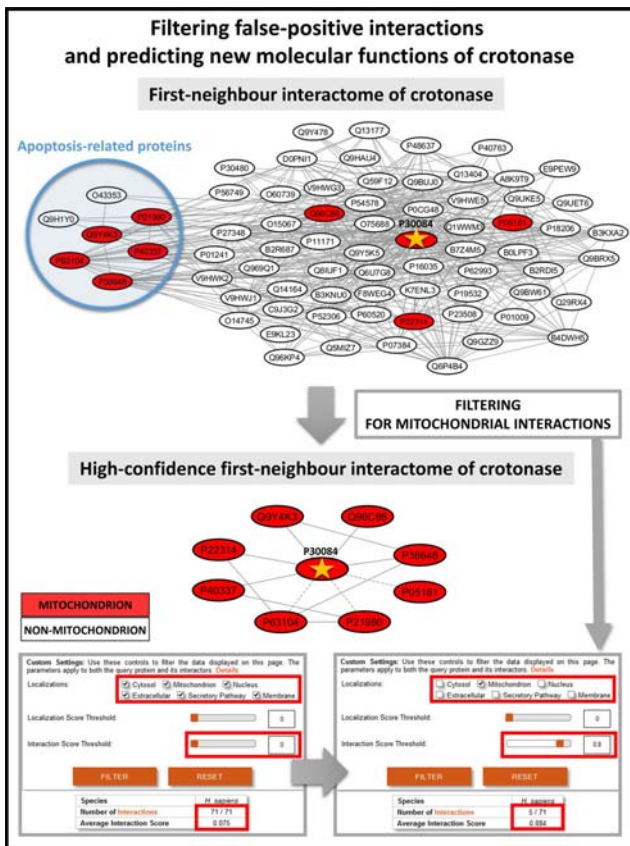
Filtering false-positive interactions and predicting new molecular functions of crotonase

First-neighbour interactome of crotonase

Apoptosis-related proteins

O43353
Q9H1Y0
P01980
Q9Y4K3
P40337
P63104
P38646
P56749
P30480
D0PNI1
Q9Y478
Q13177
Q9HAU4
P48637
P40763
A8K9T9
E9PEW9
Q60739
V9HWG3
Q59F12
Q9BUJ0
Q13404
Q9UKE5
Q9UET6
Q9BC86
P54578
P0CG48
V9HWE5
P05181
P27348
O15067
O75688
P30084
Q1WWM
P18206
B3KXA2
B2R687
P11171
Q9Y5K5
B7Z4M5
B0LPF3
Q9BRX5
P01241
Q969Q1
Q8IUF1
P16035
P62993
B2RDI5
V9HWK2
Q6U7G8
Q9BW61
V9HWJ1
Q14164
B3KNU0
F8WEG4
K7ENL3
P19532
Q29RX4
C9J3G2
P52306
P60520
P22314
P23508
P01009
O14745
E9KL23
Q5MIZ7
P07384
Q9GZZ9
B4DWH5
Q96KP4
O6P4B4

FILTERING FOR MITOCHONDRIAL INTERACTIONS

High-confidence first-neighbour interactome of crotonase

Q9Y4K3
Q9BC86
P22314
P30084
P38646
P40337
P05181
P63104
P21980

MITOCHONDRION
NON-MITOCHONDRION

Custom Settings: Use these controls to filter the data displayed on this page. The parameters apply to both the query protein and its interactors. Details
Localizations: Cytosol Mitochondrion Nucleus Extracellular Secretory Pathway Membrane
Localization Score Threshold: 0
Interaction Score Threshold: 0
FILTER RESET
| Species | H. sapiens |
|---|---|
| Number of Interactions | 71 / 71 |
| Average Interaction Score | 0.075 |

Custom Settings: Use these controls to filter the data displayed on this page. The parameters apply to both the query protein and its interactors. Details
Localizations: Cytosol Mitochondrion Nucleus Extracellular Secretory Pathway Membrane
Localization Score Threshold: 0
Interaction Score Threshold: 0.8
FILTER RESET
| Species | H. sapiens |
|---|---|
| Number of Interactions | 5 / 71 |
| Average Interaction Score | 0.884 |